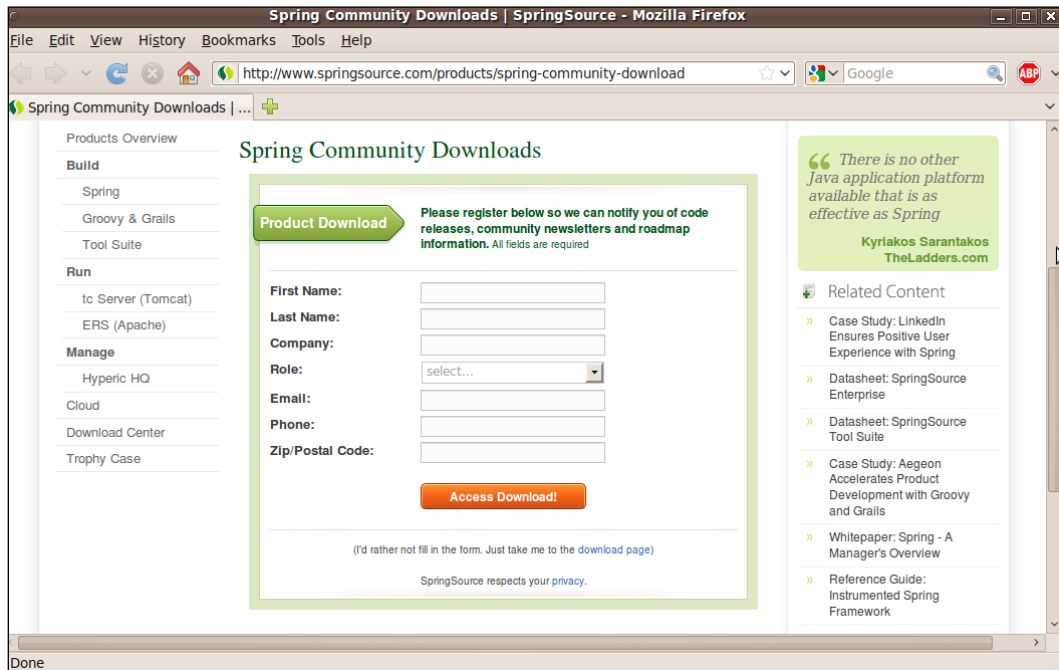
Spring Community Downloads | SpringSource - Mozilla Firefox

File Edit View History Bookmarks Tools Help

http://www.springsource.com/products/spring-community-download

Google

ABP

Spring Community Downloads | ...

Products Overview
Build
Spring
Groovy & Grails
Tool Suite
Run
tc Server (Tomcat)
ERS (Apache)
Manage
Hyperic HQ
Cloud
Download Center
Trophy Case

Spring Community Downloads

Product Download

Please register below so we can notify you of code releases, community newsletters and roadmap information. All fields are required

First Name:
Last Name:
Company:
Role: select...
Email:
Phone:
Zip/Postal Code:

Access Download!

(I'd rather not fill in the form. Just take me to the download page)

SpringSource respects your privacy.

“ There is no other Java application platform available that is as effective as Spring

Kyriakos Sarantakos
TheLadders.com

Related Content

» Case Study: LinkedIn Ensures Positive User Experience with Spring

» Datasheet: SpringSource Enterprise

» Datasheet: SpringSource Tool Suite

» Case Study: Aegeon Accelerates Product Development with Groovy and Grails

» Whitepaper: Spring - A Manager's Overview

» Reference Guide: Instrumented Spring Framework

Done